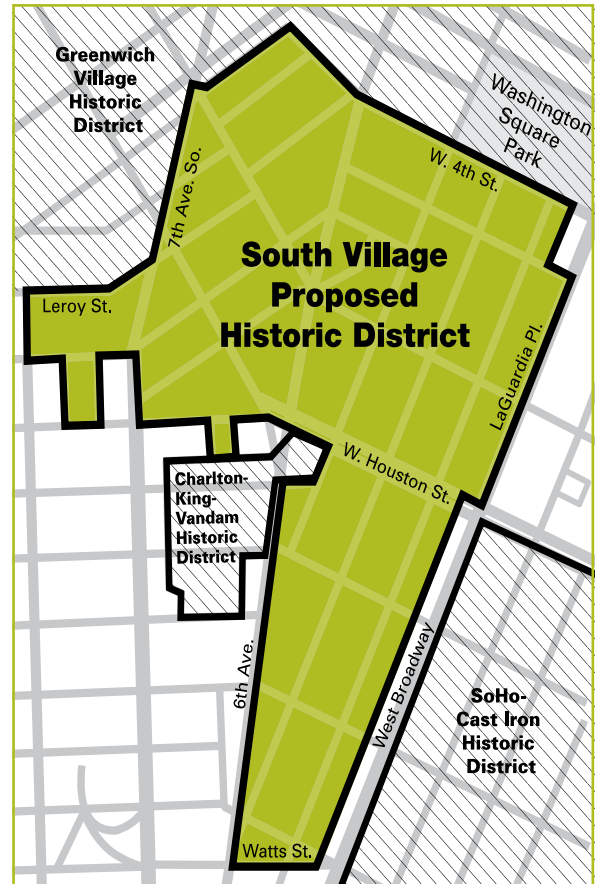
Greenwich Village Historic District

Washington Square Park

W. 4th St.

7th Ave. So.

South Village Proposed Historic District

Leroy St.

LaGuardia Pl.

W. Houston St.

Charlton-King-Vandam Historic District

6th Ave.

West Broadway

SoHo-Cast Iron Historic District

Watts St.